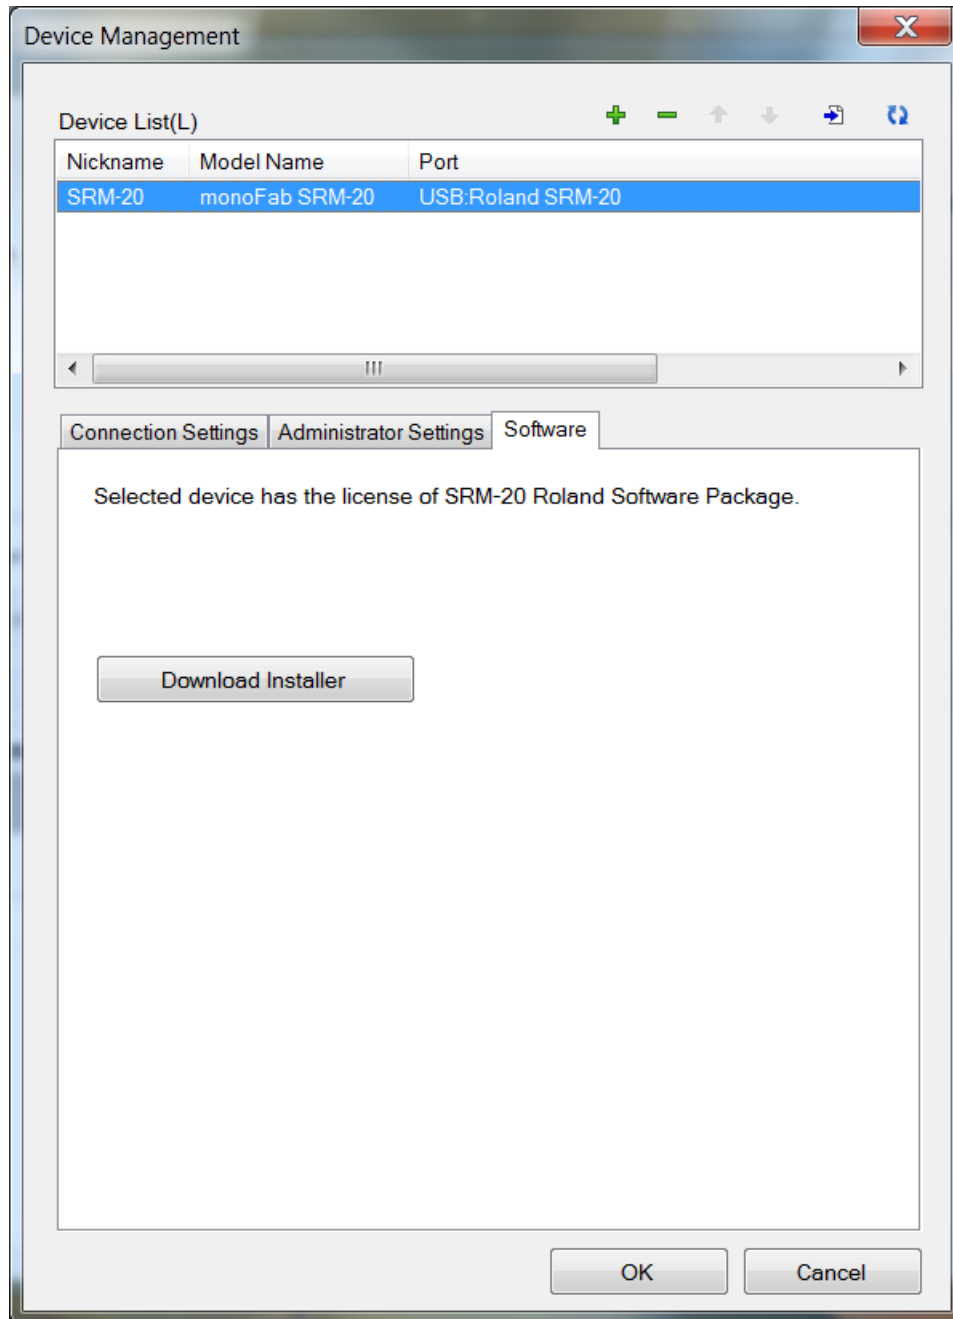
Device Management

Device List(L)

| Nickname | Model Name | Port |
|---|---|---|
| SRM-20 | monoFab SRM-20 | USB:Roland SRM-20 |

Connection Settings | Administrator Settings | Software

Selected device has the license of SRM-20 Roland Software Package.

Download Installer

OK

Cancel